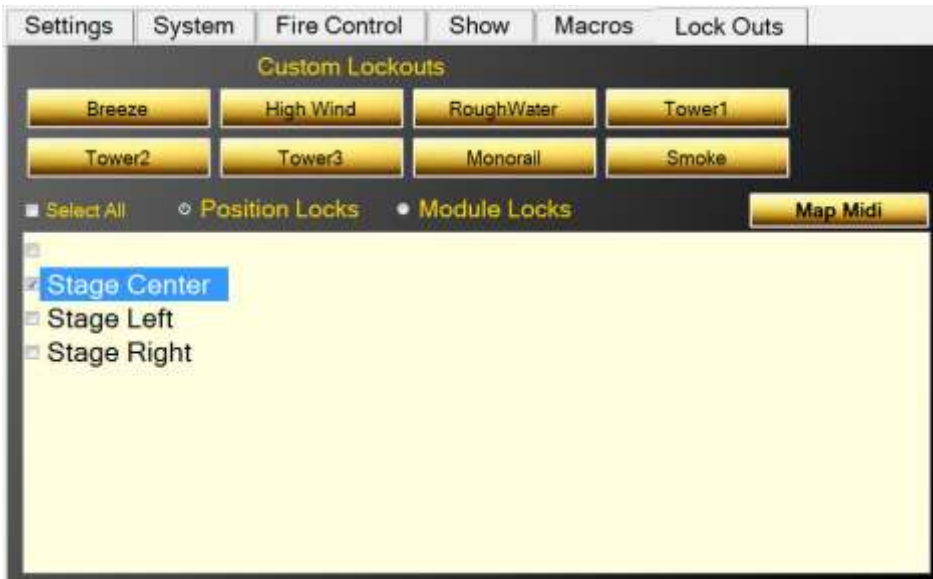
Settings | System | Fire Control | Show | Macros | Lock Outs

Custom Lockouts

Breeze
High Wind
RoughWater
Tower1
Tower2
Tower3
Monorail
Smoke

Select All
Position Locks
Module Locks
Map Midi

Stage Center
Stage Left
Stage Right